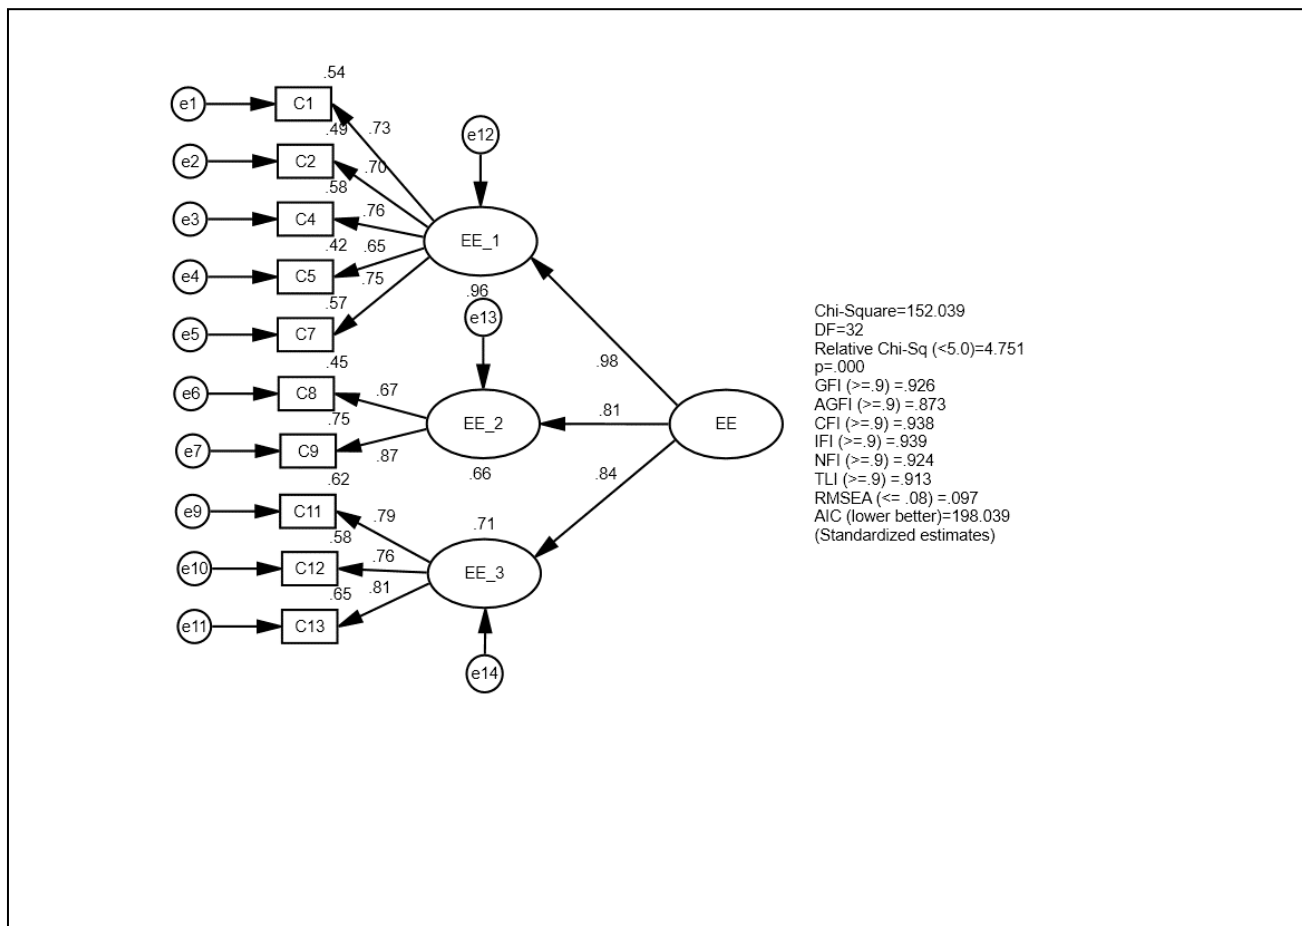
.54
e1 C1
.49 .73
e12
e2 C2
.70
.58
e3 C4
.76
EE_1
.42 .65
e4 C5
.75
.57 .96
e5 C7
e13

.45
.98
e6 C8
.67
.81
EE_2 EE
.75
e7 C9
.87
.62 .66 .84
e9 C11
.79 .71
.58
e10 C12
.76
EE_3
.65 .81
e11 C13
e14

Chi-Square=152.039
DF=32
Relative Chi-Sq (<5.0)=4.751
p=.000
GFI (>=.9) =.926
AGFI (>=.9) =.873
CFI (>=.9) =.938
IFI (>=.9) =.939
NFI (>=.9) =.924
TLI (>=.9) =.913
RMSEA (<= .08) =.097
AIC (lower better)=198.039
(Standardized estimates)